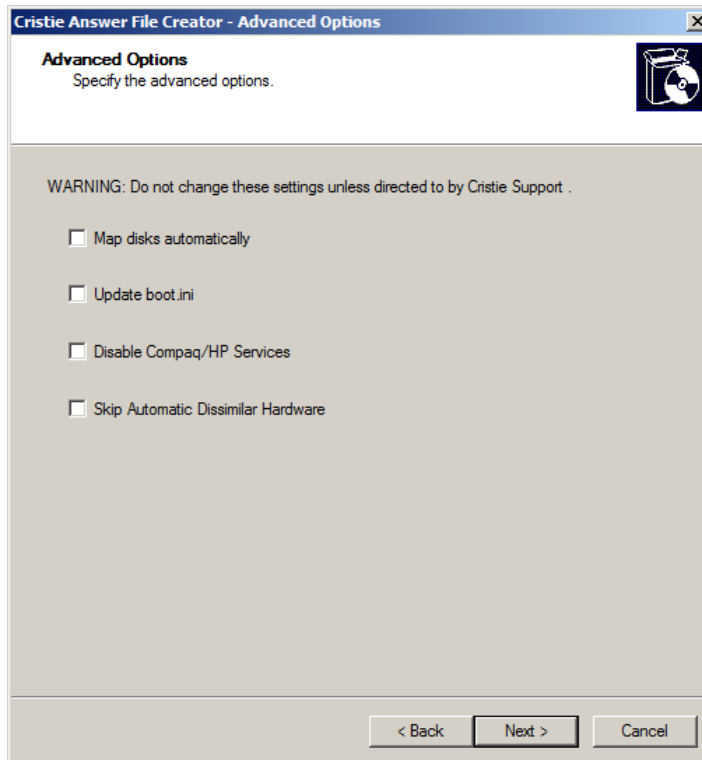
Cristie Answer File Creator - Advanced Options

Advanced Options
Specify the advanced options.

WARNING: Do not change these settings unless directed to by Cristie Support .

Map disks automatically

Update boot.ini

Disable Compaq/HP Services

Skip Automatic Dissimilar Hardware

< Back
Next >
Cancel